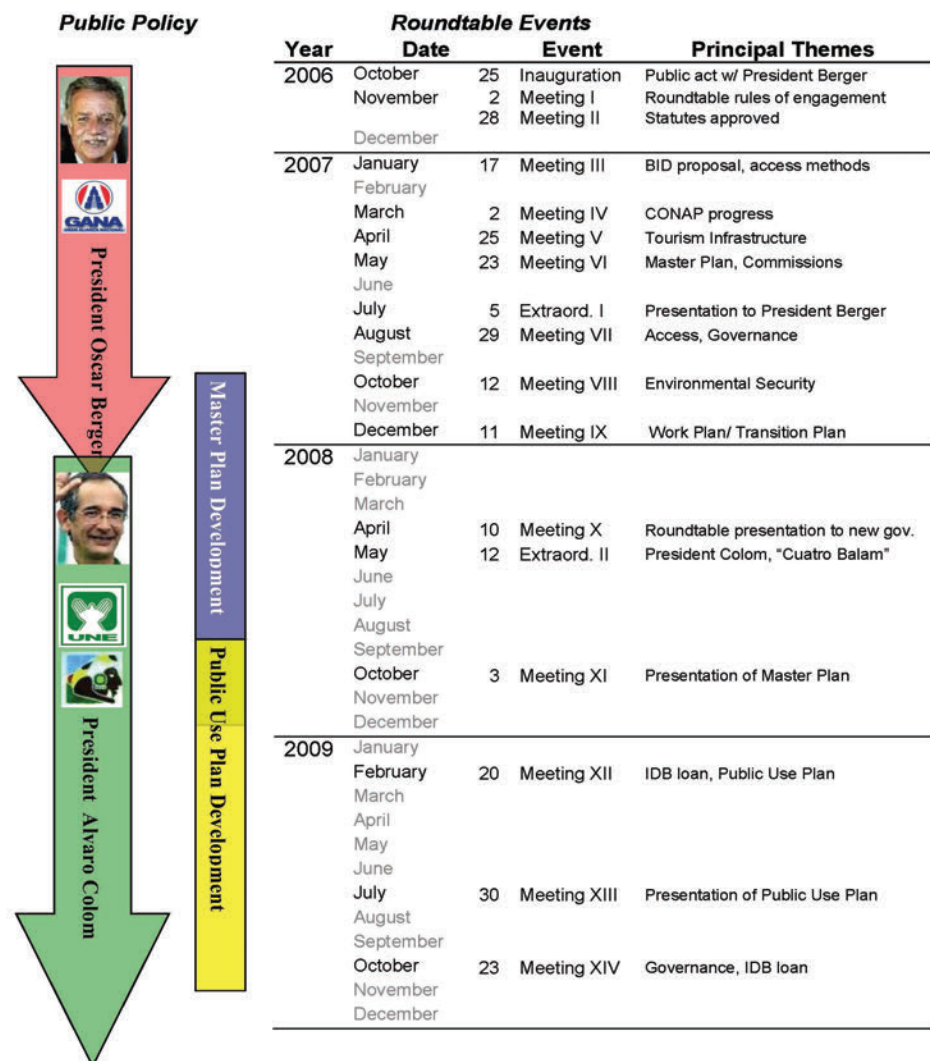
Public Policy

GANA

President Oscar Berger

UNE

President Alvaro Colom

Master Plan Development

Public Use Plan Development

Roundtable Events

| Year | Date | | Event | Principal Themes |
|---|---|---|---|---|
| 2006 | October | 25 | Inauguration | Public act w/ President Berger |
| | November | 2 | Meeting I | Roundtable rules of engagement |
| | | 28 | Meeting II | Statutes approved |
| | December | | | |
| 2007 | January | 17 | Meeting III | BID proposal, access methods |
| | February | | | |
| | March | 2 | Meeting IV | CONAP progress |
| | April | 25 | Meeting V | Tourism Infrastructure |
| | May | 23 | Meeting VI | Master Plan, Commissions |
| | June | | | |
| | July | 5 | Extraord. I | Presentation to President Berger |
| | August | 29 | Meeting VII | Access, Governance |
| | September | | | |
| | October | 12 | Meeting VIII | Environmental Security |
| | November | | | |
| | December | 11 | Meeting IX | Work Plan/ Transition Plan |
| 2008 | January | | | |
| | February | | | |
| | March | | | |
| | April | 10 | Meeting X | Roundtable presentation to new gov. |
| | May | 12 | Extraord. II | President Colom, "Cuatro Balam" |
| | June | | | |
| | July | | | |
| | August | | | |
| | September | | | |
| | October | 3 | Meeting XI | Presentation of Master Plan |
| | November | | | |
| | December | | | |
| 2009 | January | | | |
| | February | 20 | Meeting XII | IDB loan, Public Use Plan |
| | March | | | |
| | April | | | |
| | May | | | |
| | June | | | |
| | July | 30 | Meeting XIII | Presentation of Public Use Plan |
| | August | | | |
| | September | | | |
| | October | 23 | Meeting XIV | Governance, IDB loan |
| | November | | | |
| | December | | | |